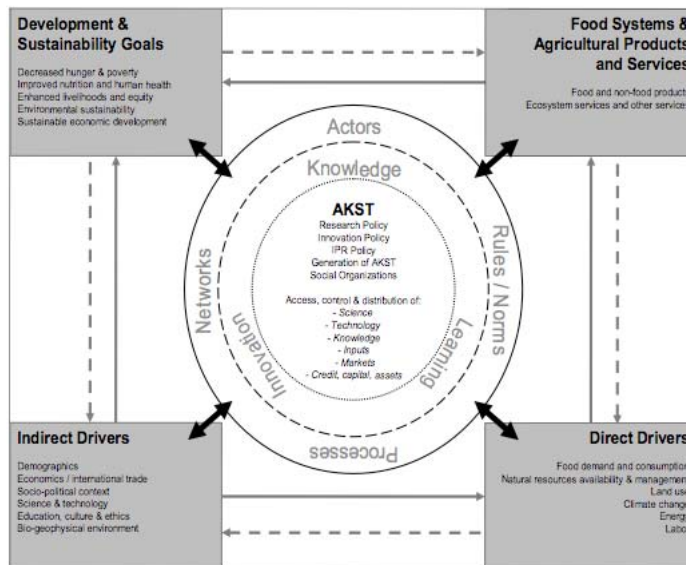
Development & Sustainability Goals

Decreased hunger & poverty
Improved nutrition and human health
Enhanced livelihoods and equity
Environmental sustainability
Sustainable economic development

Food Systems & Agricultural Products and Services

Food and non-food product
Ecosystem services and other service

Actors

Knowledge

Networks

Rules / Norms

AKST
Research Policy
Innovation Policy
IPR Policy
Generation of AKST
Social Organizations

Access, control & distribution of:
- Science
- Technology
- Knowledge
- Inputs
- Markets
- Credit, capital, assets

Innovation

Learning

Processes

Indirect Drivers

Demographics
Economics / international trade
Socio-political context
Science & technology
Education, culture & ethics
Bio-geophysical environment

Direct Drivers

Food demand and consumption
Natural resources availability & managemen
Land us
Climate chang
Energ
Labo